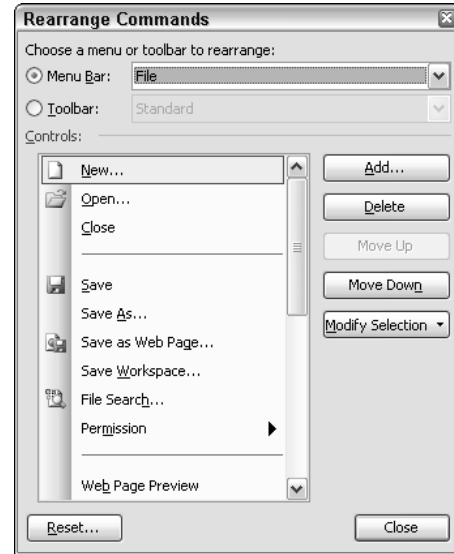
Rearrange Commands

Choose a menu or toolbar to rearrange:

Menu Bar: File

Toolbar: Standard

Controls:

New...
Open...
Close
Save
Save As...
Save as Web Page...
Save Workspace...
File Search...
Permission
Web Page Preview

Add...
Delete
Move Up
Move Down
Modify Selection

Reset...
Close